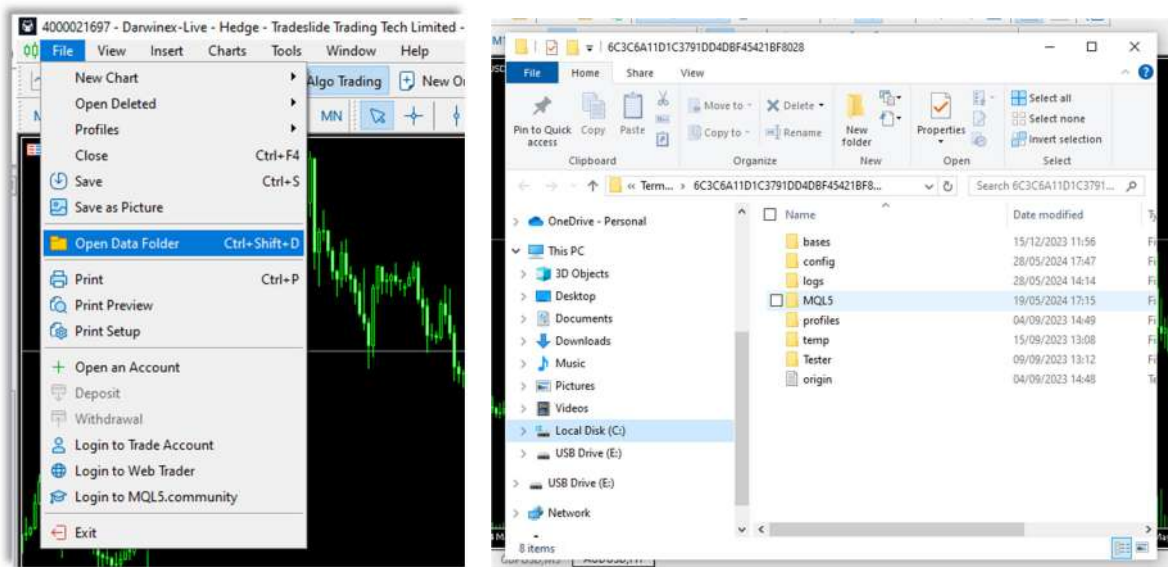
4000021697 - Darwinex-Live - Hedge - Tradeslide Trading Tech Limited -

File View Insert Charts Tools Window Help

Algo Trading New O

MN

New Chart
Open Deleted
Profiles
Close Ctrl+F4
Save Ctrl+S
Save as Picture
Open Data Folder Ctrl+Shift+D
Print Ctrl+P
Print Preview
Print Setup
Open an Account
Deposit
Withdrawal
Login to Trade Account
Login to Web Trader
Login to MQL5.community
Exit

6C3C6A11D1C3791DD4DBF45421BF8028

File Home Share View

Pin to Quick access Copy Paste
Clipboard
Move to Delete Copy to Rename
Organize
New folder
New
Properties
Open
Select all Select none Invert selection
Select

« Term... › 6C3C6A11D1C3791DD4DBF45421BF8...
Search 6C3C6A11D1C3791...

OneDrive - Personal
This PC
3D Objects
Desktop
Documents
Downloads
Music
Pictures
Videos
Local Disk (C:)
USB Drive (E:)
USB Drive (E:)
Network

| Name | Date modified |
|---|---|
| bases | 15/12/2023 11:56 |
| config | 28/05/2024 17:47 |
| logs | 28/05/2024 14:14 |
| MQL5 | 19/05/2024 17:15 |
| profiles | 04/09/2023 14:49 |
| temp | 15/09/2023 13:08 |
| Tester | 09/09/2023 13:12 |
| origin | 04/09/2023 14:48 |

8 items